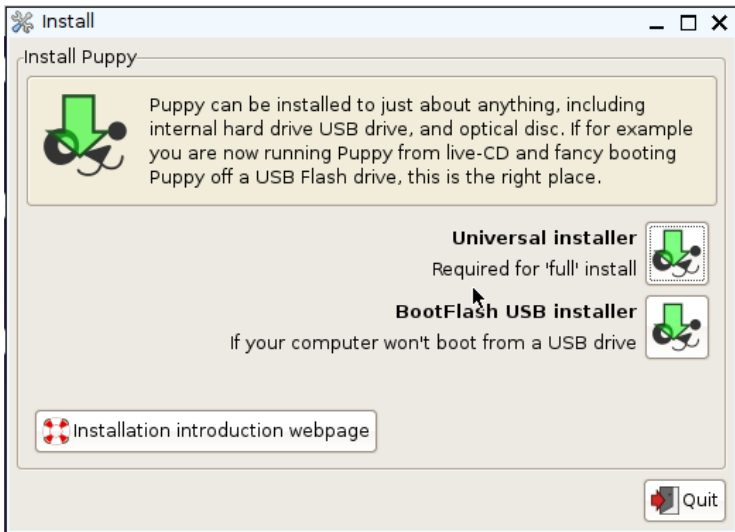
Install

Install Puppy

Puppy can be installed to just about anything, including internal hard drive USB drive, and optical disc. If for example you are now running Puppy from live-CD and fancy booting Puppy off a USB Flash drive, this is the right place.

Universal installer
Required for 'full' install

BootFlash USB installer
If your computer won't boot from a USB drive

Installation introduction webpage

Quit